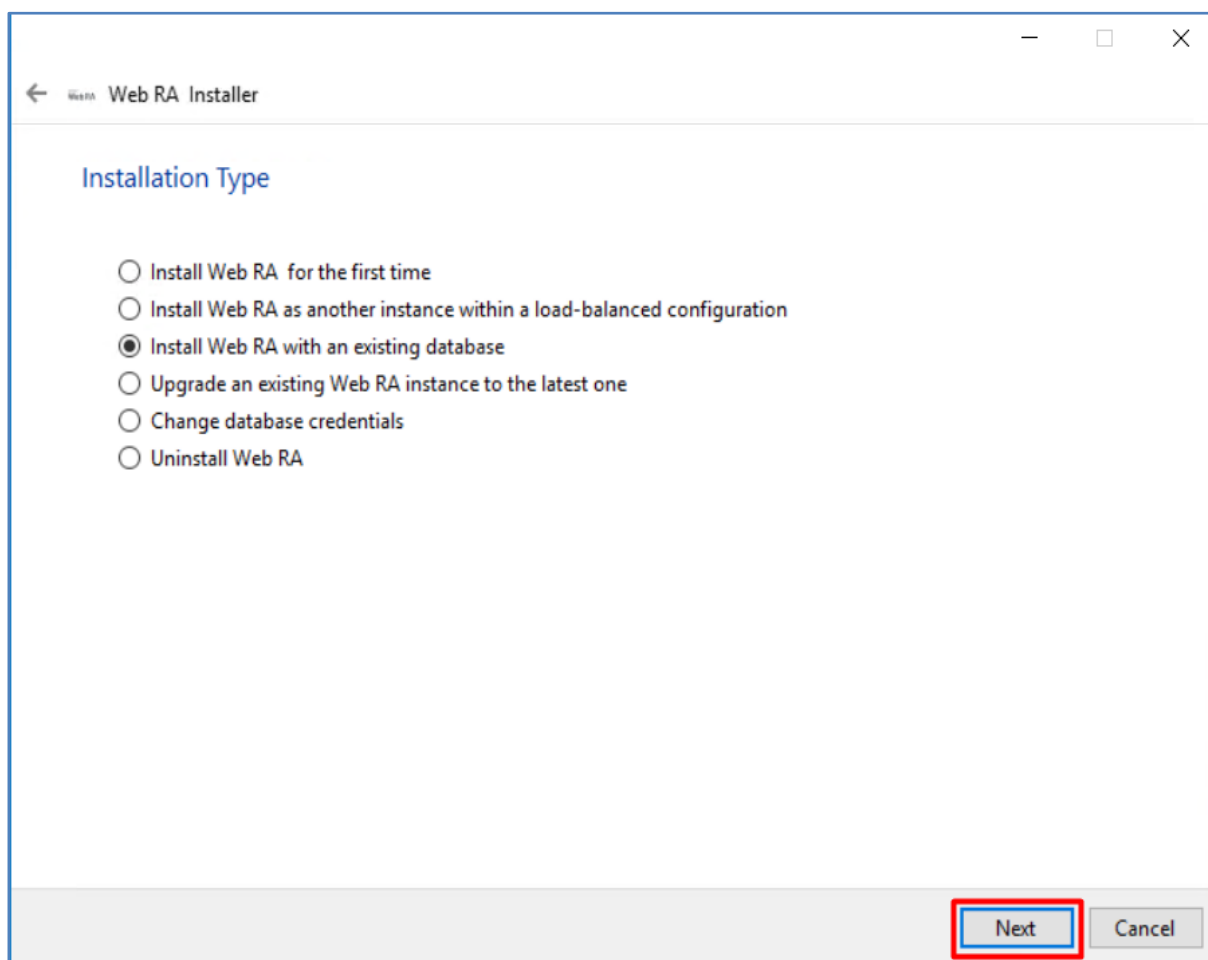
Web RA Installer

Installation Type

Install Web RA for the first time
Install Web RA as another instance within a load-balanced configuration
Install Web RA with an existing database
Upgrade an existing Web RA instance to the latest one
Change database credentials
Uninstall Web RA

Next
Cancel